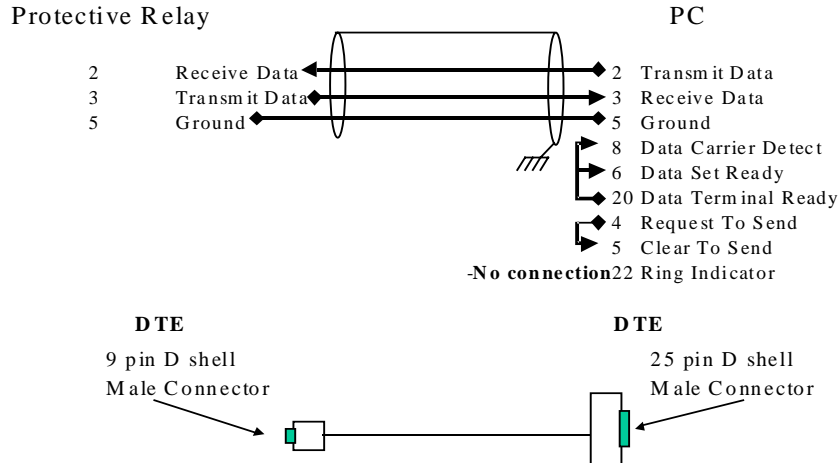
Protective Relay

PC

2 Receive Data
3 Transmit Data
5 Ground

2 Transmit Data
3 Receive Data
5 Ground
8 Data Carrier Detect
6 Data Set Ready
20 Data Terminal Ready
4 Request To Send
5 Clear To Send
-No connection22 Ring Indicator

DTE
9 pin D shell
Male Connector

DTE
25 pin D shell
Male Connector